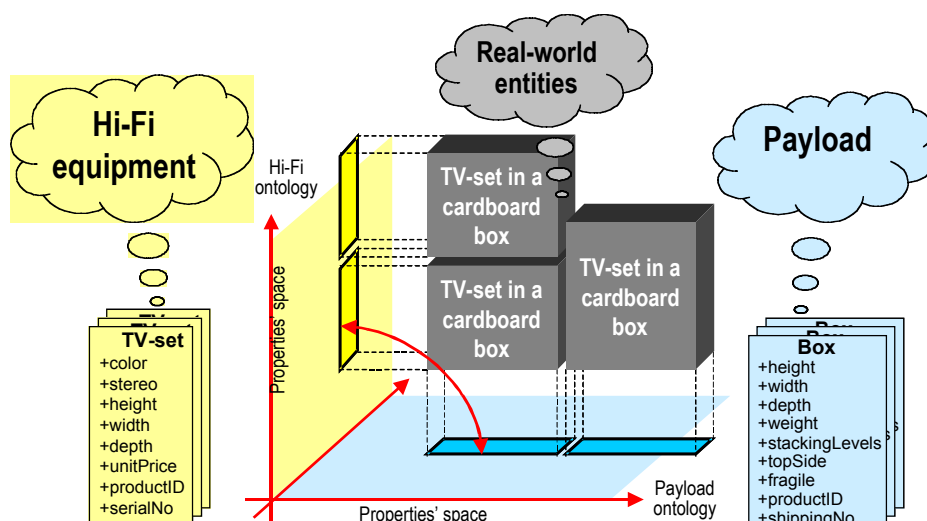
Real-world entities

Hi-Fi equipment

Payload

Hi-Fi ontology

TV-set in a cardboard box

TV-set in a cardboard box

TV-set in a cardboard box

Properties' space

TV-set
+color
+stereo
+height
+width
+depth
+unitPrice
+productID
+serialNo

Box
+height
+width
+depth
+weight
+stackingLevels
+topSide
+fragile
+productID
+shippingNo

Payload ontology

Properties' space